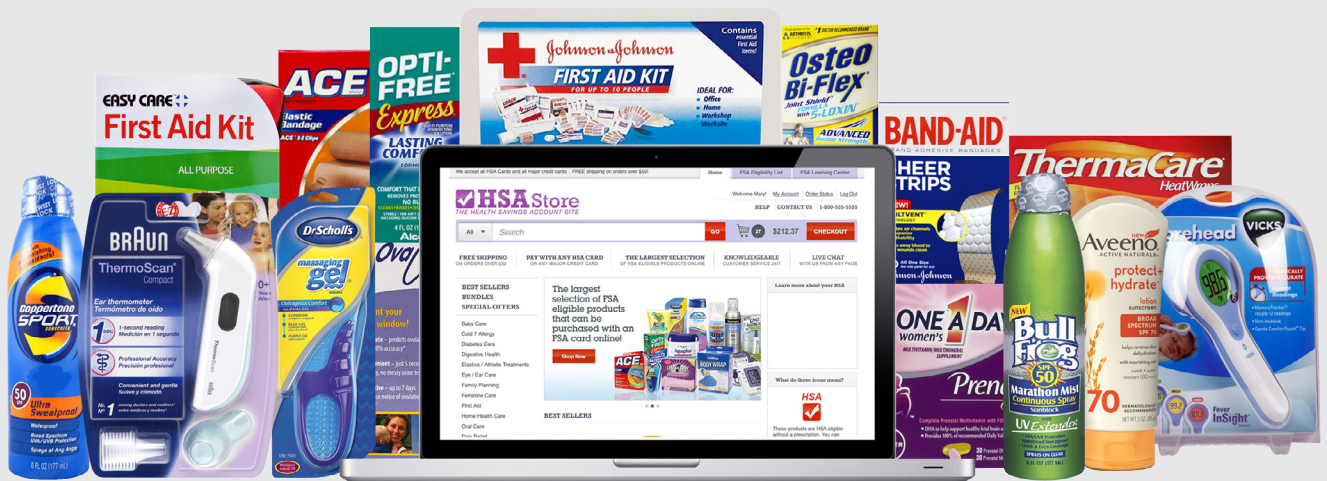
EASY CARE
First Aid Kit
ALL PURPOSE

ACE
Elastic Bandage

OPTI-FREE
Express
LASTING COMFORT

Johnson & Johnson
FIRST AID KIT
FOR UP TO 10 PEOPLE
Contains essential First Aid Items!
IDEAL FOR:
Office
Home
Workshop
Worksite

Osteo Bi-Flex
Joint Shield
5-LOXIN
ADVANCED

BAND-AID
SHEER STRIPS

ThermaCare
HeatWraps

Coppertone SPORT
50
Ultra Sweatproof

BRAUN
ThermoScan
Compact
Ear thermometer
Termómetro de oído

Dr.Scholl's
massaging gel

We accept all HSA Cards and all major credit cards | FREE shipping on orders over $50!
Home | FSA Eligibility List | FSA Learning Center
HSA Store
THE HEALTH SAVINGS ACCOUNT SITE
Welcome Mary! | My Account | Order Status | Log Out
HELP | CONTACT US | 1-800-555-5555
All | Search | GO | $212.37 | CHECKOUT
FREE SHIPPING ON ORDERS OVER $50
PAY WITH ANY HSA CARD OR ANY MAJOR CREDIT CARD
THE LARGEST SELECTION OF HSA ELIGIBLE PRODUCTS ONLINE
KNOWLEDGEABLE CUSTOMER SERVICE 24/7
LIVE CHAT WITH US FROM ANY PAGE
BEST SELLERS
BUNDLES
SPECIAL OFFERS
Baby Care
Cold & Allergy
Diabetes Care
Digestive Health
Elastics / Athletic Treatments
Eye / Ear Care
Family Planning
Feminine Care
First Aid
Home Health Care
Oral Care
The largest selection of FSA eligible products that can be purchased with an FSA card online!
Shop Now
BEST SELLERS
Learn more about your HSA
What do these icons mean?
HSA
These products are HSA eligible without a prescription. You can

ONE A DAY
women's
Prenatal

Bull Frog
SPF 50
Marathon Mist
Continuous Spray

Aveeno
protect + hydrate
70

VICKS
Forehead
Fever InSight